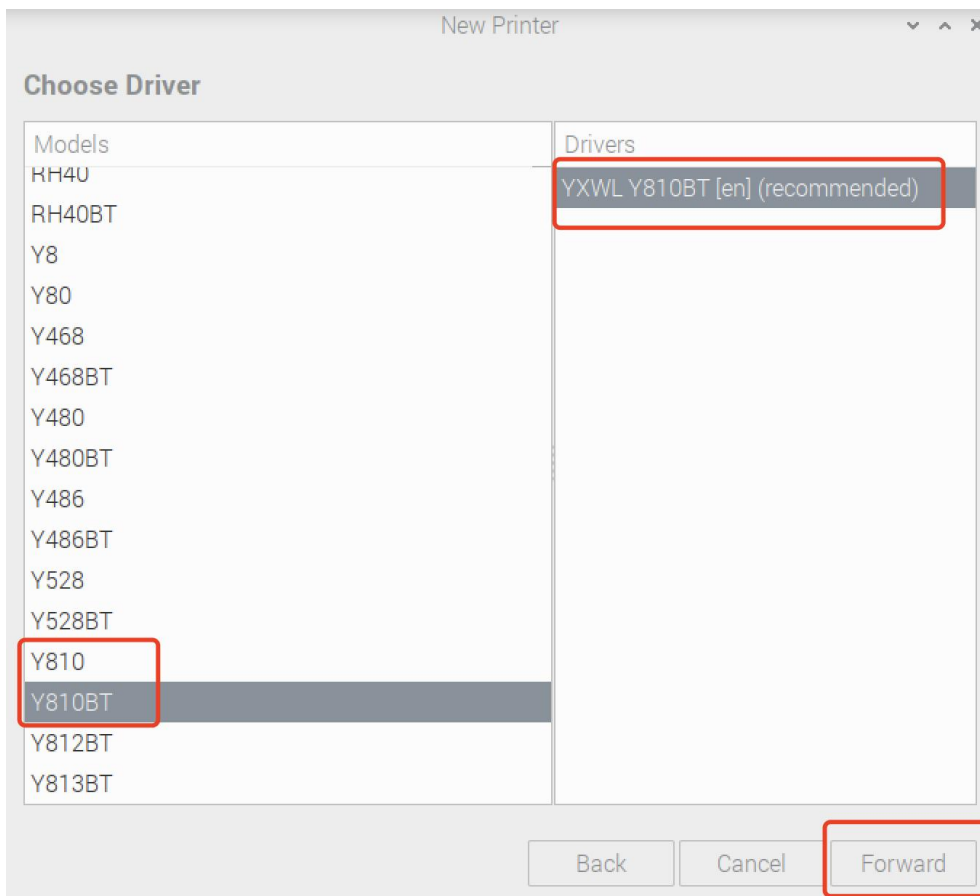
New Printer

Choose Driver

| Models | Drivers |
|---|---|
| RH40 | YXWL Y810BT [en] (recommended) |
| RH40BT | |
| Y8 | |
| Y80 | |
| Y468 | |
| Y468BT | |
| Y480 | |
| Y480BT | |
| Y486 | |
| Y486BT | |
| Y528 | |
| Y528BT | |
| Y810 | |
| Y810BT | |
| Y812BT | |
| Y813BT | |

Back Cancel Forward